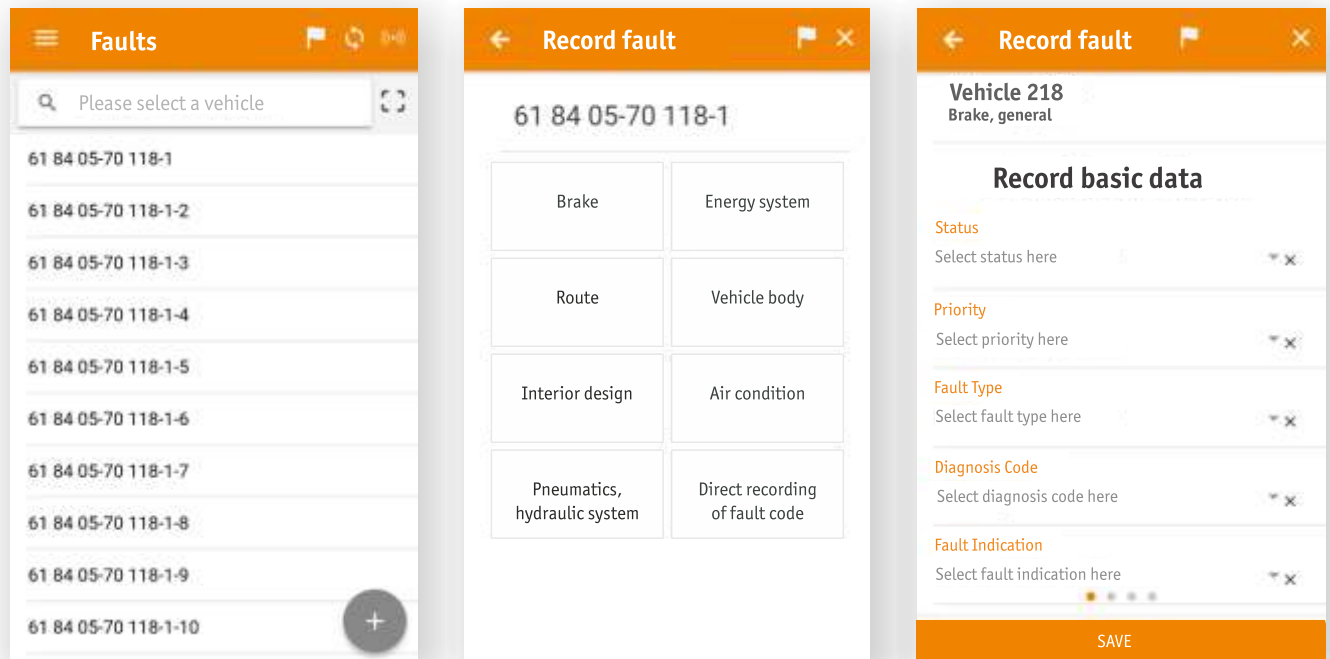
Faults

Please select a vehicle

61 84 05-70 118-1
61 84 05-70 118-1-2
61 84 05-70 118-1-3
61 84 05-70 118-1-4
61 84 05-70 118-1-5
61 84 05-70 118-1-6
61 84 05-70 118-1-7
61 84 05-70 118-1-8
61 84 05-70 118-1-9
61 84 05-70 118-1-10

+

Record fault

61 84 05-70 118-1

| Brake | Energy system |
|---|---|
| Route | Vehicle body |
| Interior design | Air condition |
| Pneumatics, hydraulic system | Direct recording of fault code |

Record fault

Vehicle 218
Brake, general

Record basic data

Status
Select status here

Priority
Select priority here

Fault Type
Select fault type here

Diagnosis Code
Select diagnosis code here

Fault Indication
Select fault indication here

SAVE